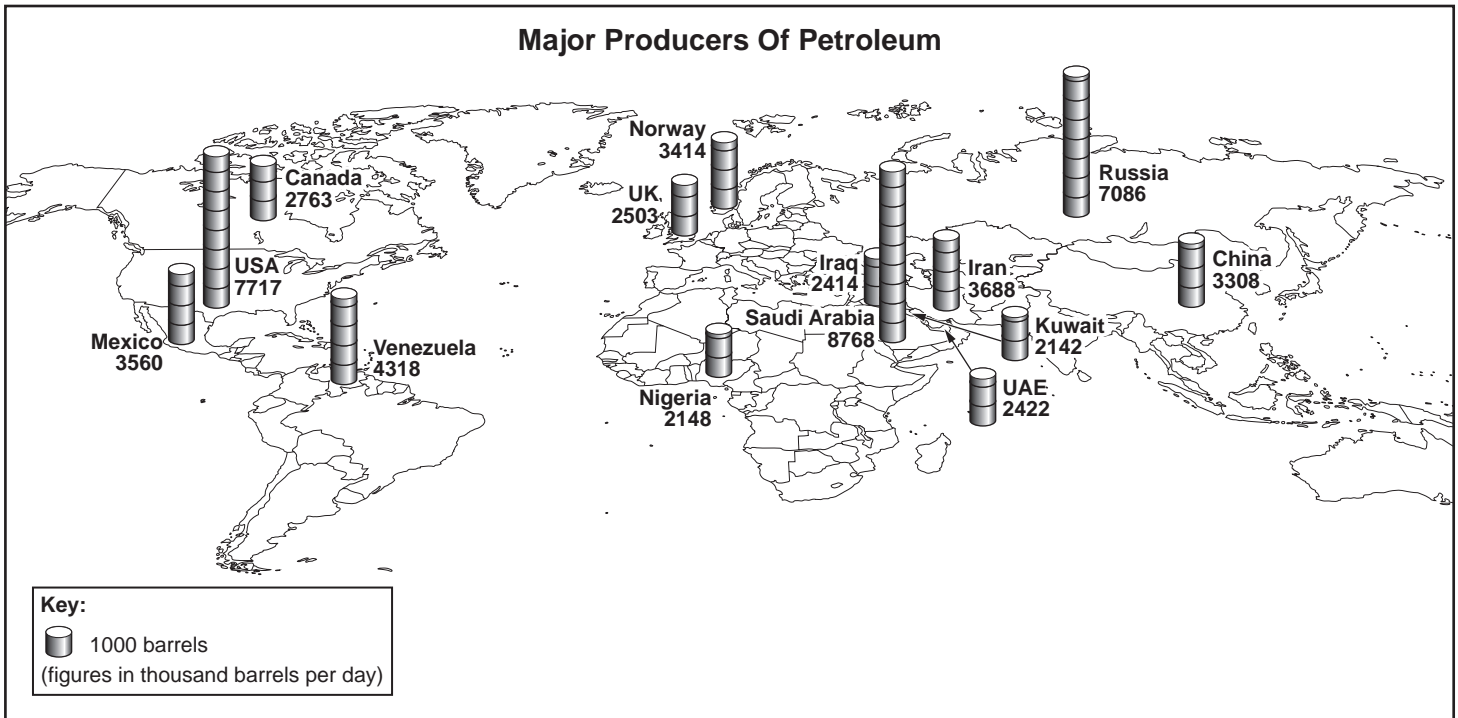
Major Producers Of Petroleum

Norway
3414

UK
2503

Canada
2763

USA
7717

Mexico
3560

Venezuela
4318

Russia
7086

Iraq
2414

Iran
3688

China
3308

Saudi Arabia
8768

Kuwait
2142

UAE
2422

Nigeria
2148

Key:
1000 barrels
(figures in thousand barrels per day)